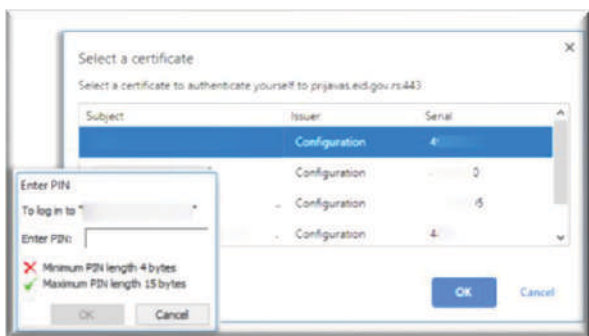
Select a certificate

Select a certificate to authenticate yourself to prijavas.eid.gov.rs:443

| Subject | Issuer | Serial |
|---|---|---|
| | Configuration | 4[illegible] |
| | Configuration | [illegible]0 |
| | Configuration | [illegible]5 |
| | Configuration | 4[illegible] |

OK
Cancel

Enter PIN

To log in to "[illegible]"

Enter PIN:

Minimum PIN length 4 bytes
Maximum PIN length 15 bytes

OK
Cancel